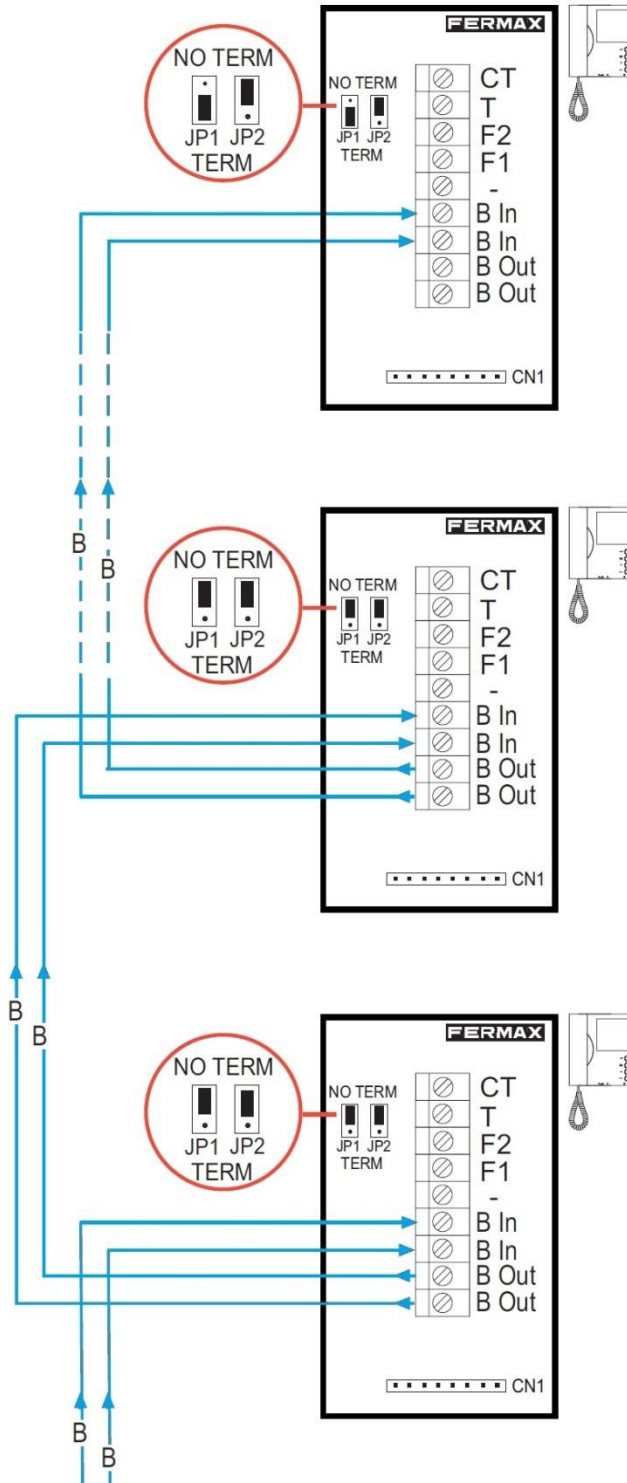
NO TERM
JP1 JP2
TERM

FERMAX
NO TERM
JP1 JP2
TERM
CT
T
F2
F1
-
B In
B In
B Out
B Out
CN1

B
B

NO TERM
JP1 JP2
TERM

FERMAX
NO TERM
JP1 JP2
TERM
CT
T
F2
F1
-
B In
B In
B Out
B Out
CN1

B
B

NO TERM
JP1 JP2
TERM

FERMAX
NO TERM
JP1 JP2
TERM
CT
T
F2
F1
-
B In
B In
B Out
B Out
CN1

B
B